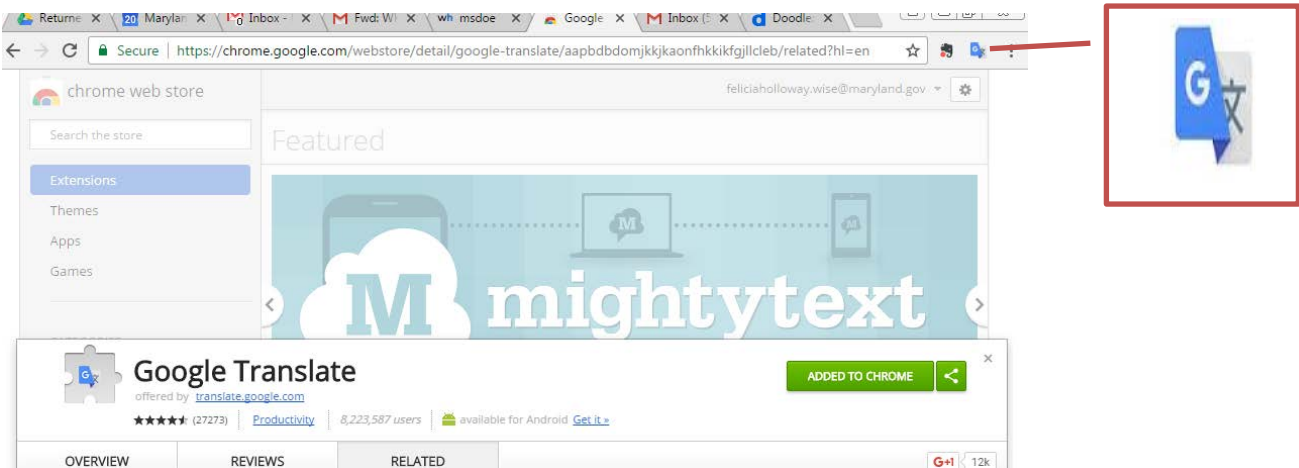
Returne × 20 Marylan × Inbox - × Fwd: W × msdoe × Google × Inbox (5 × Doodle ×

Secure | https://chrome.google.com/webstore/detail/google-translate/aapbdbdomjkkjkaonfhkkikfgjllcleb/related?hl=en

chrome web store

feliciaholloway.wise@maryland.gov

Search the store

Extensions

Themes

Apps

Games

Featured

M

mightytext

Google Translate

offered by translate.google.com

(27273) Productivity 8,223,587 users available for Android Get it »

ADDED TO CHROME

OVERVIEW REVIEWS RELATED

G+1 12k